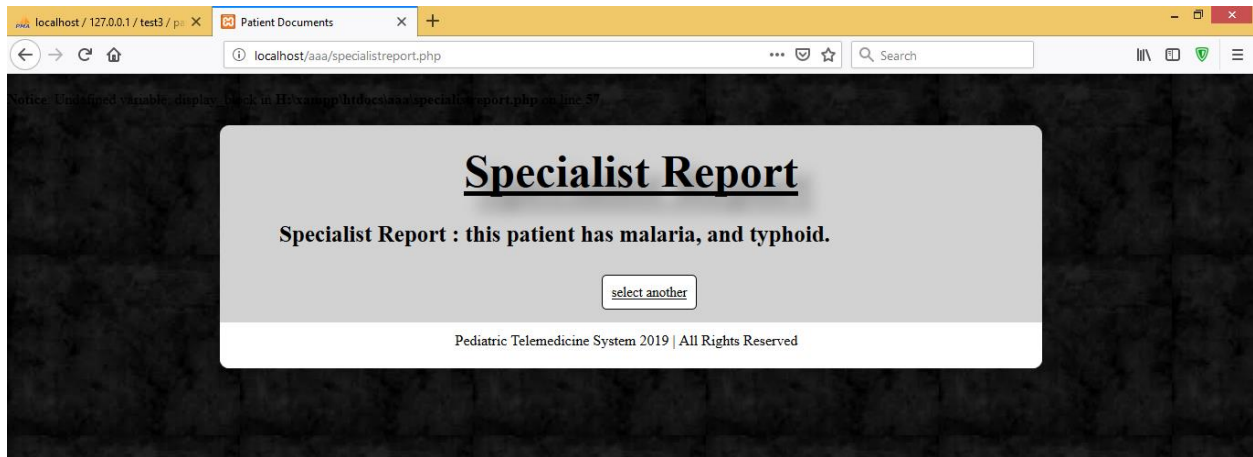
localhost / 127.0.0.1 / test3 / pa

Patient Documents

localhost/aaa/specialistreport.php

Search

Notice: Undefined variable: display_block in H:\xampp\htdocs\aaa\specialistreport.php on line 57

Specialist Report

Specialist Report : this patient has malaria, and typhoid.

select another

Pediatric Telemedicine System 2019 | All Rights Reserved